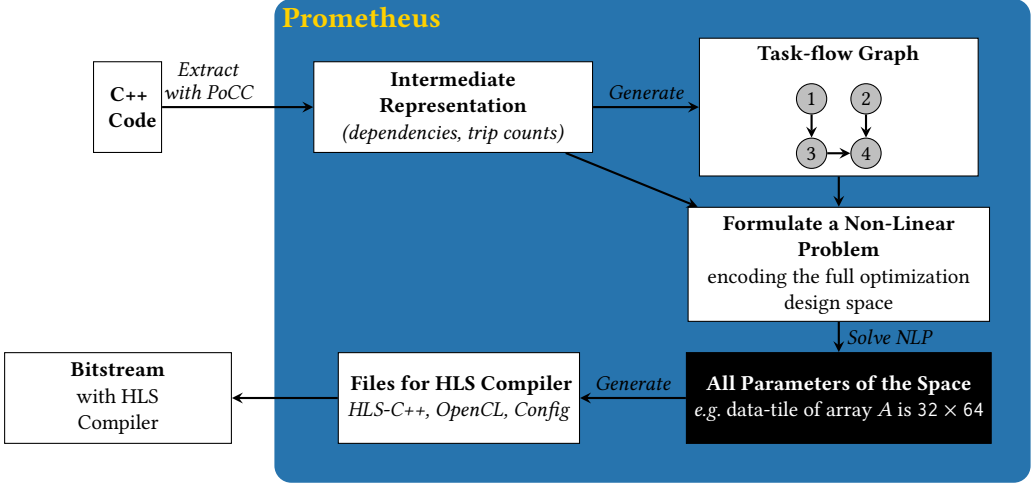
Prometheus

C++
Code

Extract
with PoCC

Intermediate
Representation
(dependencies, trip counts)

Generate

Task-flow Graph

1
2
3
4

Formulate a Non-Linear
Problem
encoding the full optimization
design space

Solve NLP

All Parameters of the Space
e.g. data-tile of array $A$ is $32 \times 64$

Generate

Files for HLS Compiler
HLS-C++, OpenCL, Config

Bitstream
with HLS
Compiler